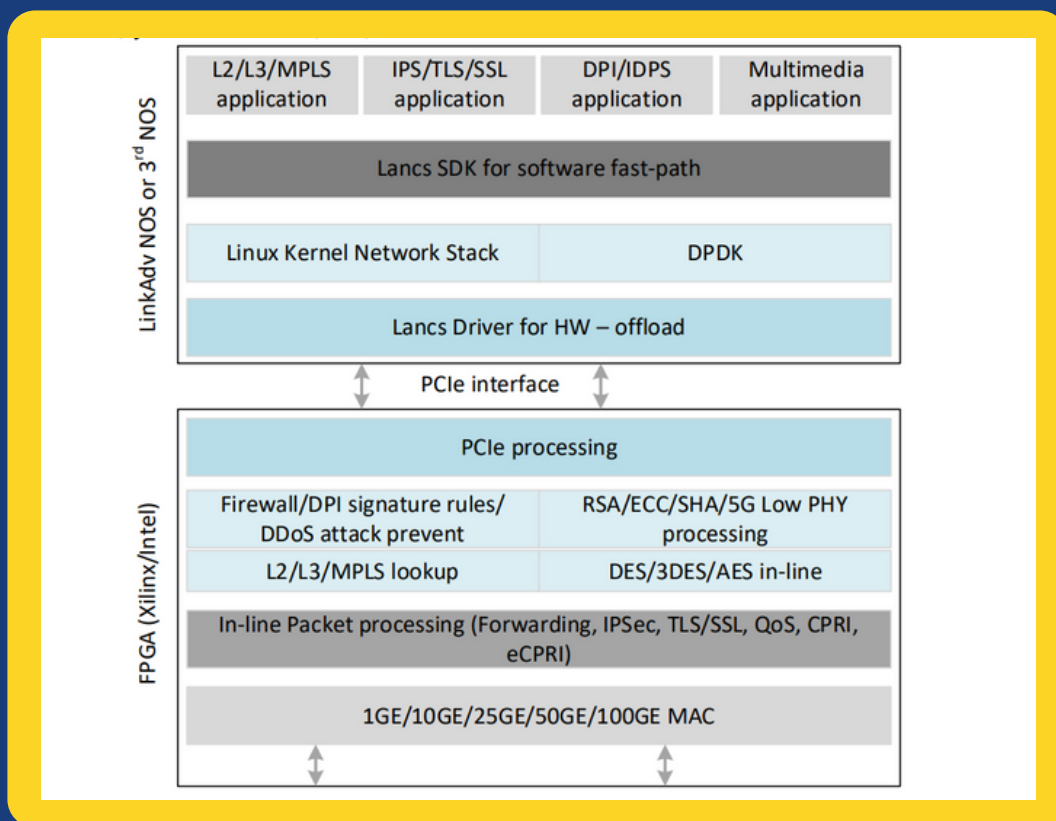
LinkAdv NOS or $3^{rd}$ NOS

L2/L3/MPLS application

IPS/TLS/SSL application

DPI/IDPS application

Multimedia application

Lancs SDK for software fast-path

Linux Kernel Network Stack

DPDK

Lancs Driver for HW – offload

PCIe interface

FPGA (Xilinx/Intel)

PCIe processing

Firewall/DPI signature rules/ DDoS attack prevent

RSA/ECC/SHA/5G Low PHY processing

L2/L3/MPLS lookup

DES/3DES/AES in-line

In-line Packet processing (Forwarding, IPSec, TLS/SSL, QoS, CPRI, eCPRI)

1GE/10GE/25GE/50GE/100GE MAC